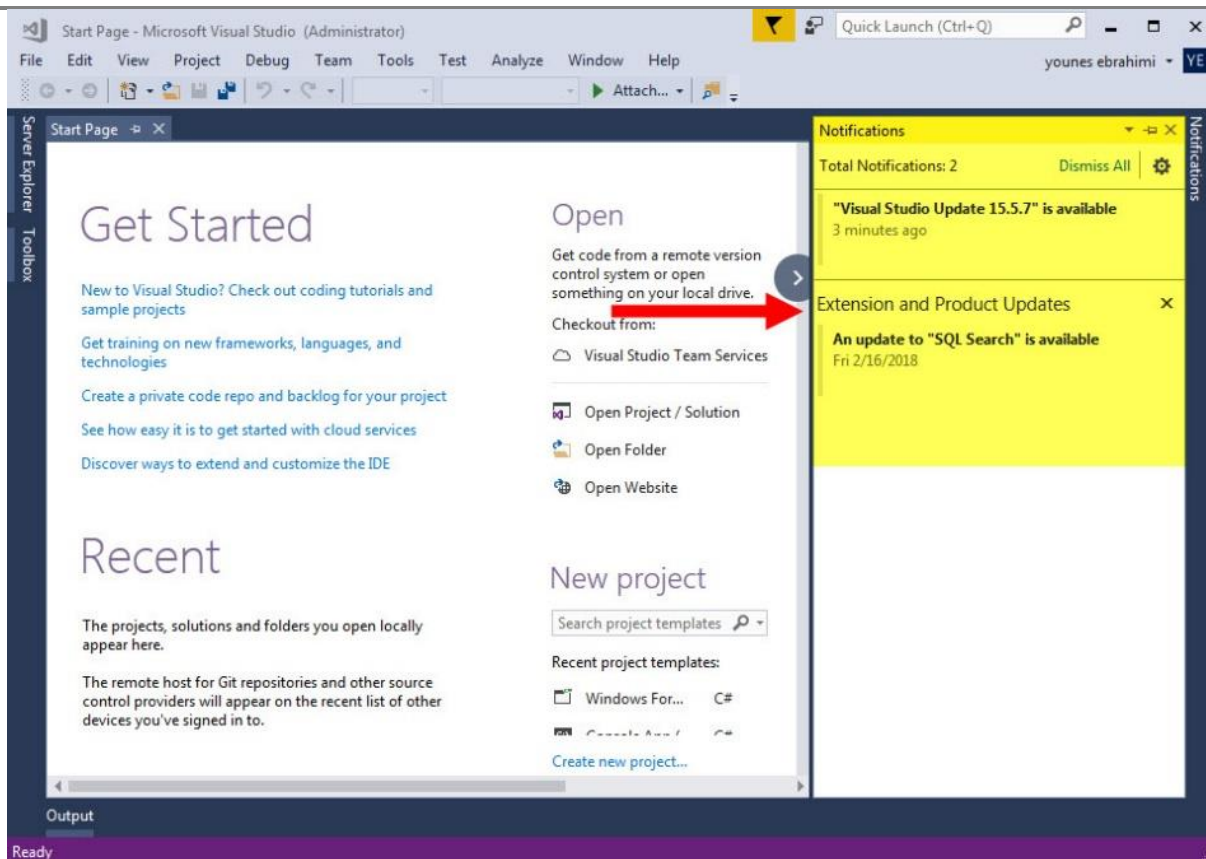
Start Page - Microsoft Visual Studio (Administrator)

Quick Launch (Ctrl+Q)

File Edit View Project Debug Team Tools Test Analyze Window Help

younes ebrahimi YE

Attach...

Server Explorer Toolbox

Start Page

Get Started

New to Visual Studio? Check out coding tutorials and sample projects

Get training on new frameworks, languages, and technologies

Create a private code repo and backlog for your project

See how easy it is to get started with cloud services

Discover ways to extend and customize the IDE

Recent

The projects, solutions and folders you open locally appear here.

The remote host for Git repositories and other source control providers will appear on the recent list of other devices you've signed in to.

Open

Get code from a remote version control system or open something on your local drive.

Checkout from:

Visual Studio Team Services

Open Project / Solution

Open Folder

Open Website

New project

Search project templates

Recent project templates:

Windows For... C#

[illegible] C#

Create new project...

Notifications

Total Notifications: 2

Dismiss All

"Visual Studio Update 15.5.7" is available

3 minutes ago

Extension and Product Updates

An update to "SQL Search" is available

Fri 2/16/2018

Notifications

Output

Ready